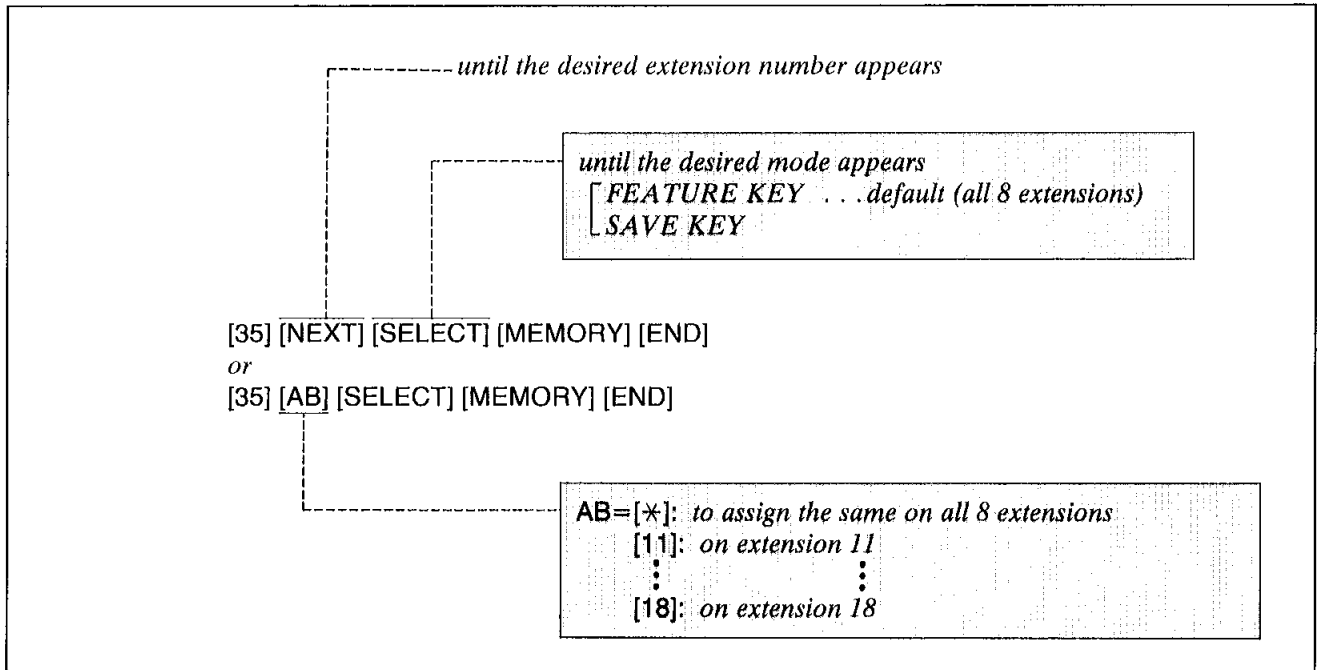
until the desired extension number appears

until the desired mode appears
FEATURE KEY . . . default (all 8 extensions)
SAVE KEY

[35] [NEXT] [SELECT] [MEMORY] [END]
or
[35] [AB] [SELECT] [MEMORY] [END]

AB=[$\ast$]: to assign the same on all 8 extensions
[11]: on extension 11
⋮ ⋮
[18]: on extension 18